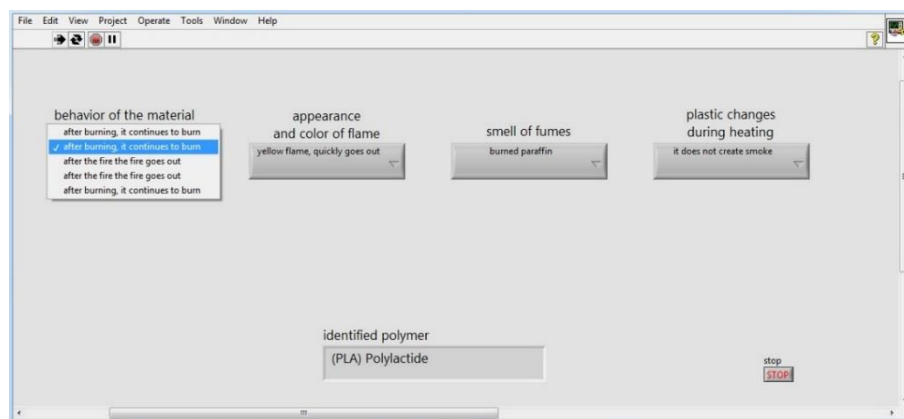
File Edit View Project Operate Tools Window Help

behavior of the material
after burning, it continues to burn
✓ after burning, it continues to burn
after the fire the fire goes out
after the fire the fire goes out
after burning, it continues to burn

appearance
and color of flame
yellow flame, quickly goes out

smell of fumes
burned paraffin

plastic changes
during heating
it does not create smoke

identified polymer
(PLA) Polylactide

stop
STOP